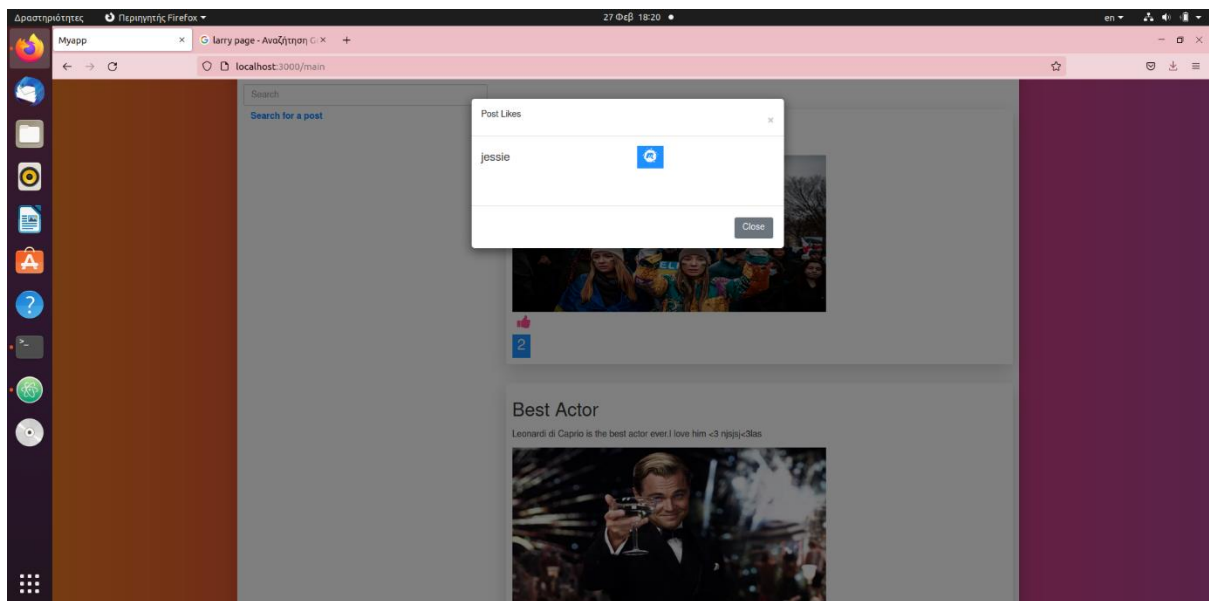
Δραστηριότητες Περιηγητής Firefox ▾ 27 Φεβ 18:20 ● en ▾

Myapp ×
larry page - Αναζήτηση G ×
+

localhost:3000/main

Search
Search for a post

Post Likes ×

jessie

Close

2

Best Actor

Leonardi di Caprio is the best actor ever.I love him <3 njsjsj<3las